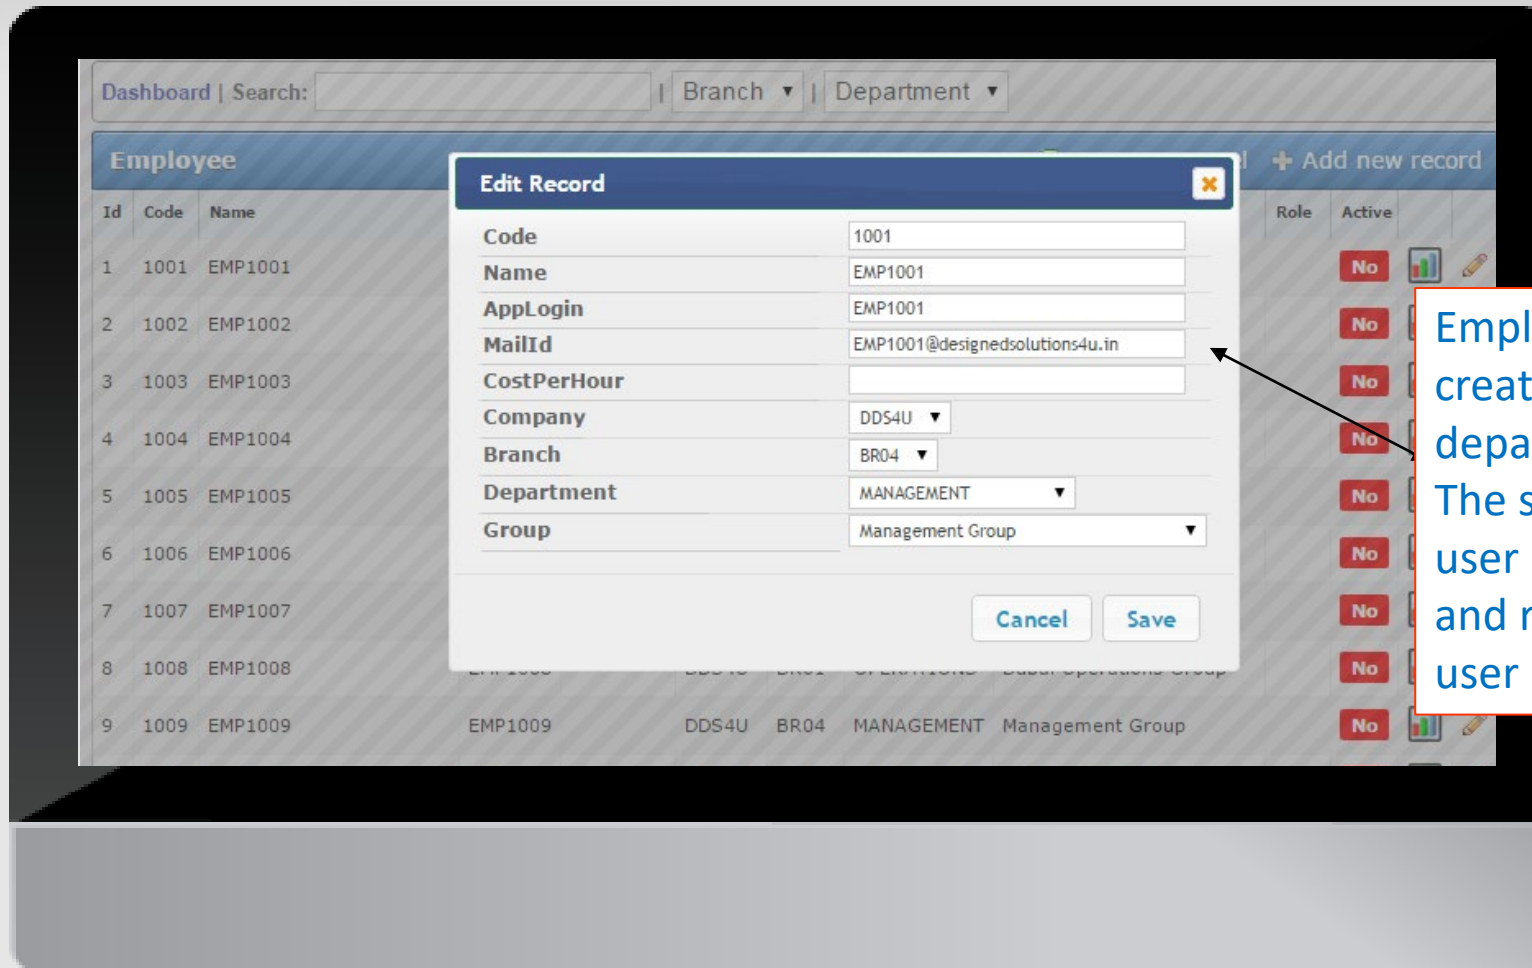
Dashboard | Search: | Branch ▼ | Department ▼

Employee

+ Add new record

| Id | Code | Name | | | | | | Role | Active |
|---|---|---|---|---|---|---|---|---|---|
| 1 | 1001 | EMP1001 | | | | | | | No |
| 2 | 1002 | EMP1002 | | | | | | | No |
| 3 | 1003 | EMP1003 | | | | | | | No |
| 4 | 1004 | EMP1004 | | | | | | | No |
| 5 | 1005 | EMP1005 | | | | | | | No |
| 6 | 1006 | EMP1006 | | | | | | | No |
| 7 | 1007 | EMP1007 | | | | | | | No |
| 8 | 1008 | EMP1008 | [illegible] | DDS4U | BR01 | OPERATIONS | Dubai Operations Group | | No |
| 9 | 1009 | EMP1009 | EMP1009 | DDS4U | BR04 | MANAGEMENT | Management Group | | No |

Edit Record

Code 1001
Name EMP1001
AppLogin EMP1001
MailId EMP1001@designedsolutions4u.in
CostPerHour
Company DDS4U ▼
Branch BR04 ▼
Department MANAGEMENT ▼
Group Management Group ▼

Cancel Save

Empl
creat
depa
The s
user
and r
user